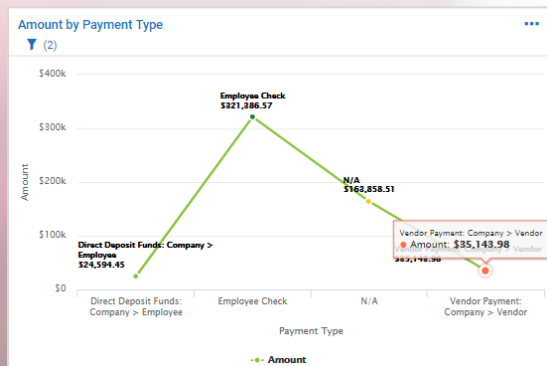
Amount by Payment Type

•••

(2)

$400k

$300k

$200k

$100k

$0

Amount

Employee Check
$321,386.57

N/A
$163,858.51

Direct Deposit Funds: Company > Employee
$24,594.45

Vendor Payment: Company > Vendor
Amount: $35,143.98

$35,143.98

Direct Deposit Funds: Company > Employee

Employee Check

N/A

Vendor Payment: Company > Vendor

Payment Type

Amount